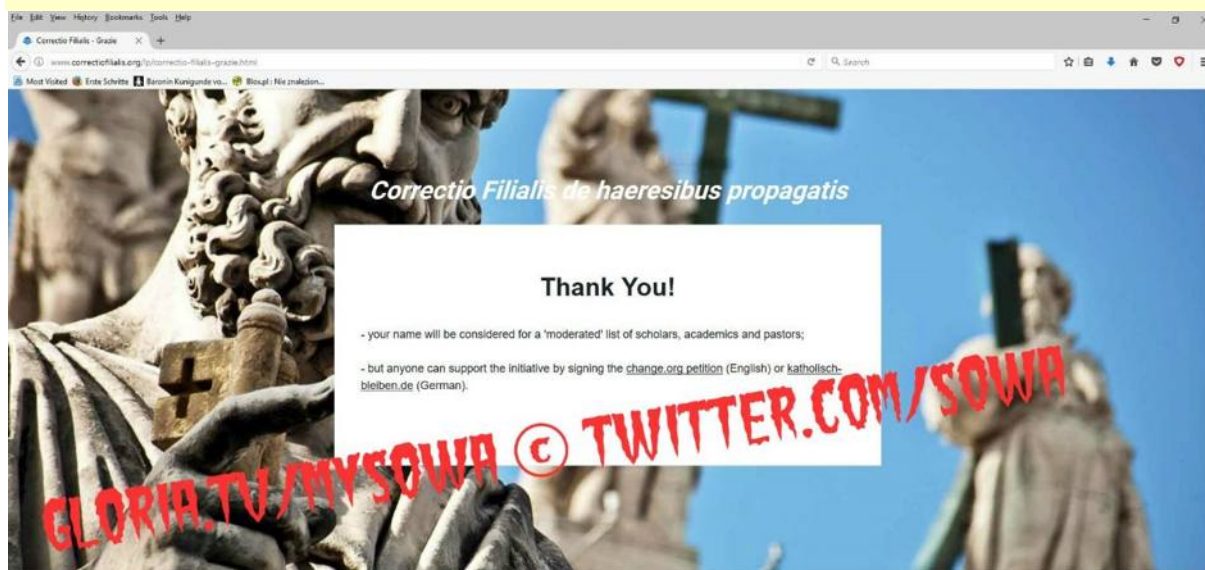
File Edit View History Bookmarks Tools Help

Correctio Filialis - Grazie

www.correctiofilialis.org/lp/correctio-filialis-grazie.html

Search

Most Visited Erste Schritte Baronin Kunigunde vo... Blox.pl : Nie znalezion...

Correctio Filialis de haeresibus propagatis

Thank You!

- your name will be considered for a 'moderated' list of scholars, academics and pastors;

- but anyone can support the initiative by signing the change.org petition (English) or katholisch-bleiben.de (German).

GLORIA.TV/MYSOWA © TWITTER.COM/SOWA